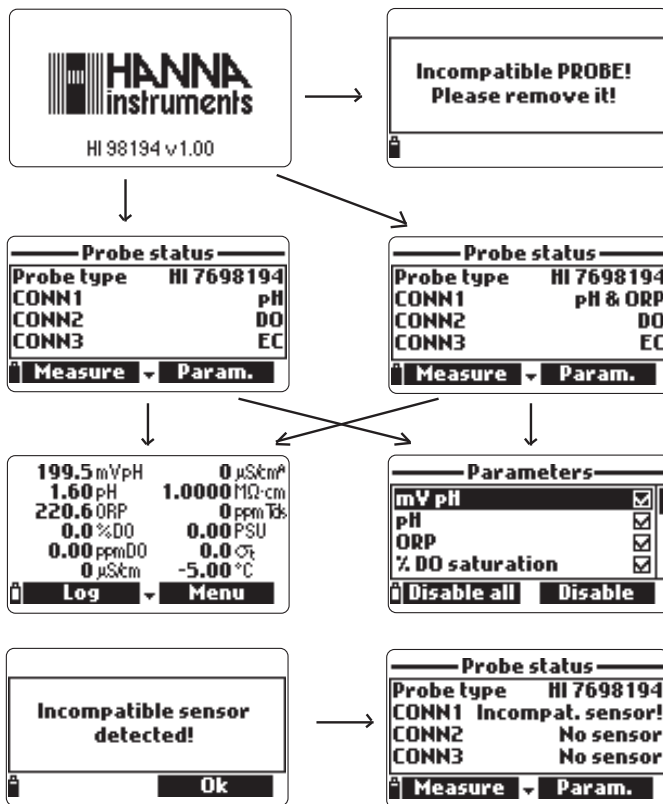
HANNA instruments

HI 98194 v1.00

Incompatible PROBE! Please remove it!

Probe status

| Probe type | HI 7698194 |
|---|---|
| CONN1 | pH |
| CONN2 | DO |
| CONN3 | EC |

Measure Param.

Probe status

| Probe type | HI 7698194 |
|---|---|
| CONN1 | pH & ORP |
| CONN2 | DO |
| CONN3 | EC |

Measure Param.

| | |
|---|---|
| 199.5 mVpH | 0 µS/cm^A |
| 1.60 pH | 1.0000 MΩ·cm |
| 220.6 ORP | 0 ppm Tds |
| 0.0 %DO | 0.00 PSU |
| 0.00 ppmDO | 0.0 $\sigma_t$ |
| 0 µS/cm | -5.00 °C |

Log Menu

Parameters

mV pH ☑
pH ☑
ORP ☑
% DO saturation ☑

Disable all Disable

Incompatible sensor detected!

Ok

Probe status

| Probe type | HI 7698194 |
|---|---|
| CONN1 | Incompat. sensor! |
| CONN2 | No sensor |
| CONN3 | No sensor |

Measure Param.